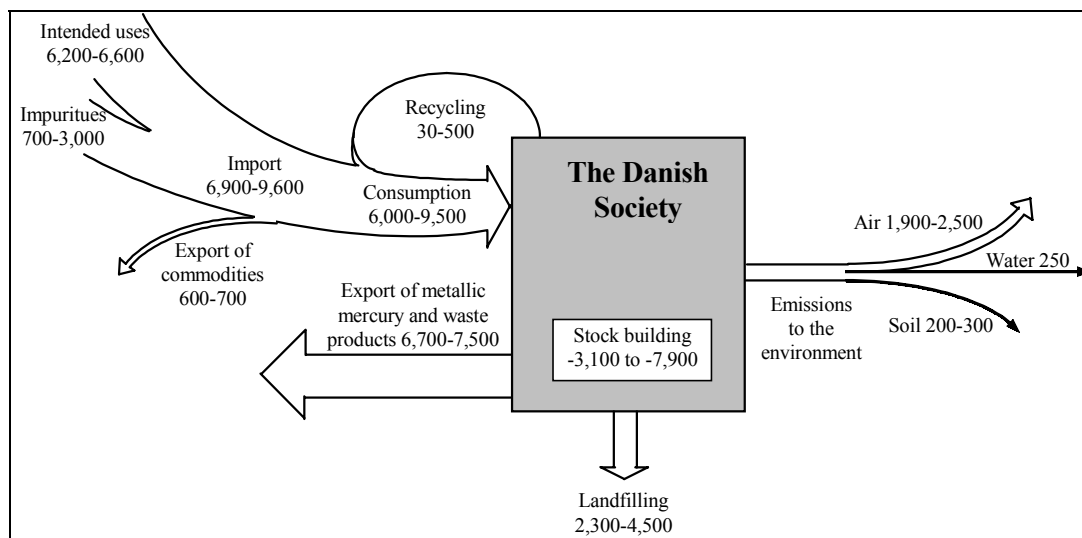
Intended uses
6,200-6,600

Impuritues
700-3,000

Recycling
30-500

Import
6,900-9,600

Consumption
6,000-9,500

The Danish Society

Export of
commodities
600-700

Export of metallic
mercury and waste
products 6,700-7,500

Stock building
-3,100 to -7,900

Air 1,900-2,500

Water 250

Soil 200-300

Emissions
to the
environment

Landfilling
2,300-4,500